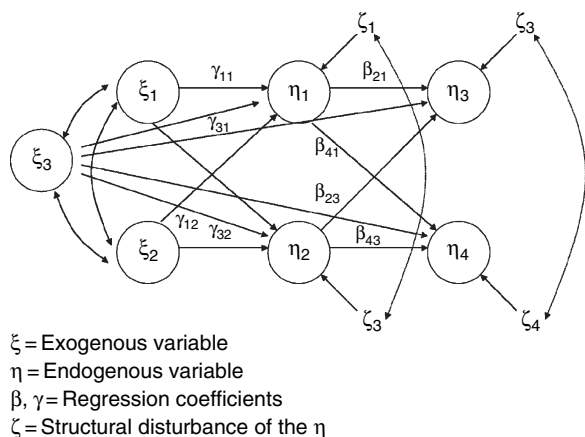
$\zeta_1$ $\zeta_3$

$\xi_1$ $\gamma_{11}$ $\eta_1$ $\beta_{21}$ $\eta_3$

$\gamma_{31}$

$\xi_3$ $\beta_{41}$

$\beta_{23}$

$\gamma_{12}$ $\gamma_{32}$ $\beta_{43}$

$\xi_2$ $\eta_2$ $\eta_4$

$\zeta_3$ $\zeta_4$

$\xi$ = Exogenous variable
$\eta$ = Endogenous variable
$\beta$, $\gamma$ = Regression coefficients
$\zeta$ = Structural disturbance of the $\eta$